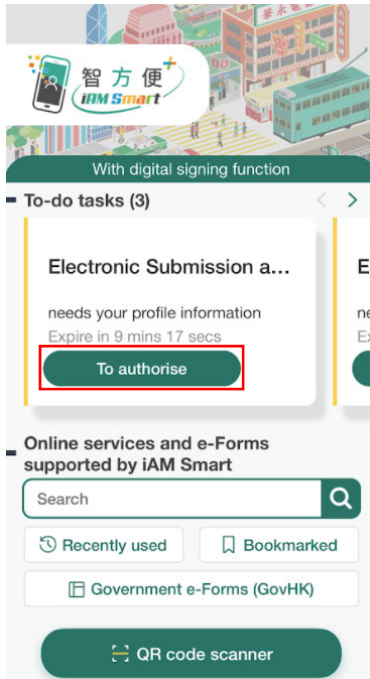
智方便+
iAM Smart

With digital signing function

To-do tasks (3)

Electronic Submission a...

needs your profile information

Expire in 9 mins 17 secs

To authorise

E

ne

Ex

Online services and e-Forms supported by iAM Smart

Search

Recently used

Bookmarked

Government e-Forms (GovHK)

QR code scanner